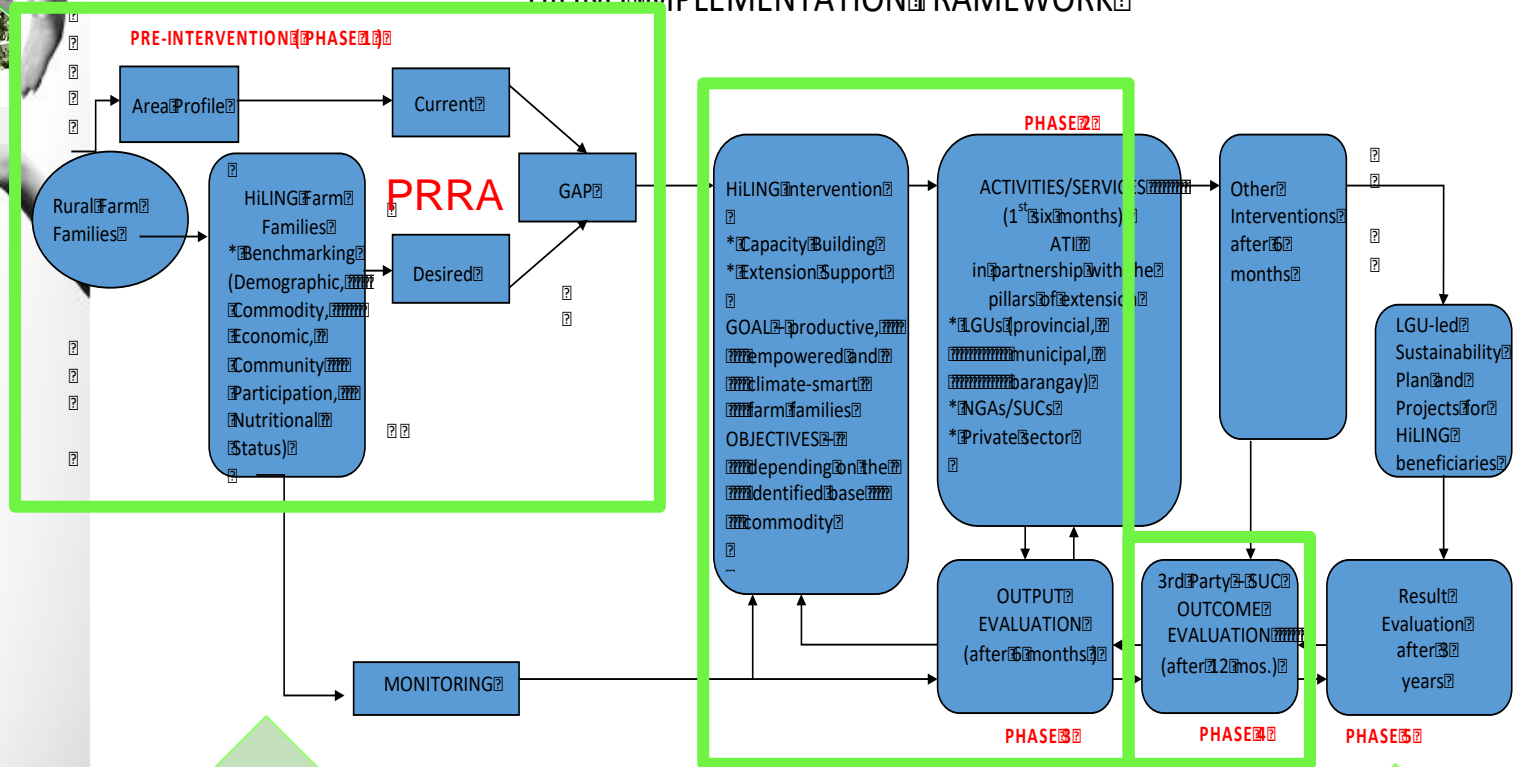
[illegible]MPLEMENTATION FRAMEWORK

PRE-INTERVENTION (PHASE 1)

Area Profile

Current

Rural Farm Families

HiLING Farm Families
*Benchmarking (Demographic, Commodity, Economic, Community Participation, Nutritional Status)

PRRA

GAP

Desired

PHASE 2

HiLING Intervention
*Capacity Building
*Extension Support
GOAL – productive, empowered and climate-smart farm families
OBJECTIVES – depending on the identified base commodity

ACTIVITIES/SERVICES (1$^{st}$ six months)
ATI in partnership with the pillars of extension
*LGUs (provincial, municipal, barangay)
*NGAs/SUCs
*Private sector

Other Interventions after 6 months

LGU-led Sustainability Plan and Projects for HiLING beneficiaries

MONITORING

OUTPUT EVALUATION (after 6 months)

3rd Party - SUC OUTCOME EVALUATION (after 12 mos.)

Result Evaluation after 3 years

PHASE 3

PHASE 4

PHASE 5